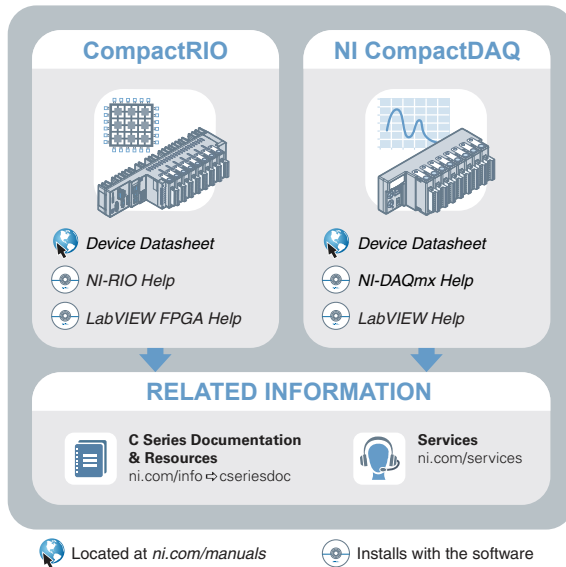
CompactRIO

Device Datasheet

NI-RIO Help

LabVIEW FPGA Help

NI CompactDAQ

Device Datasheet

NI-DAQmx Help

LabVIEW Help

RELATED INFORMATION

C Series Documentation & Resources
ni.com/info ⇨ cseriesdoc

Services
ni.com/services

Located at ni.com/manuals

Installs with the software